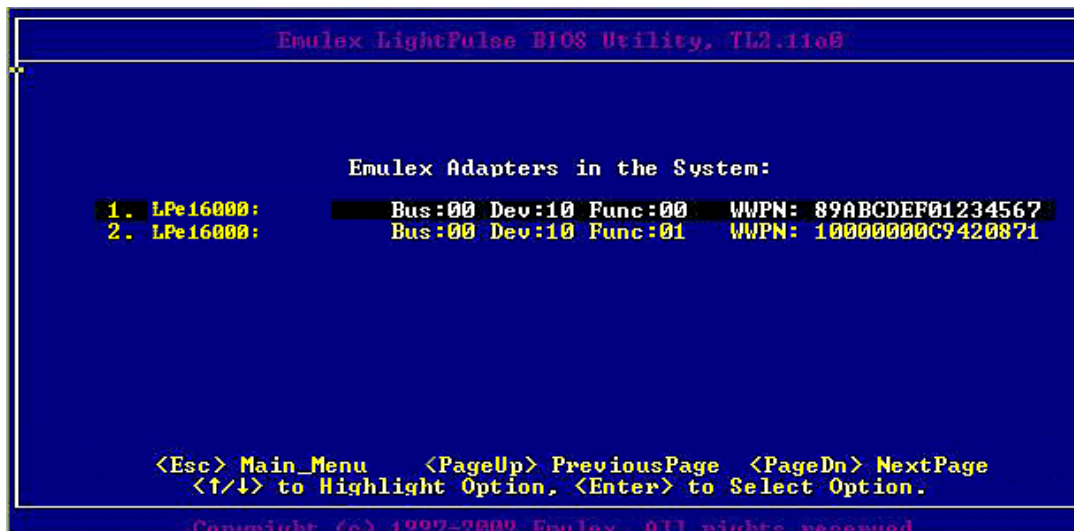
Emulex LightPulse BIOS Utility, TL2.11a8

Emulex Adapters in the System:

1. LPe16000: Bus:00 Dev:10 Func:00 WWPN: 89ABCDEF01234567
2. LPe16000: Bus:00 Dev:10 Func:01 WWPN: 10000000C9420871

<Esc> Main_Menu <PageUp> PreviousPage <PageDn> NextPage
<↑/↓> to Highlight Option, <Enter> to Select Option.

Copyright (c) 1997-2002 Emulex. All rights reserved